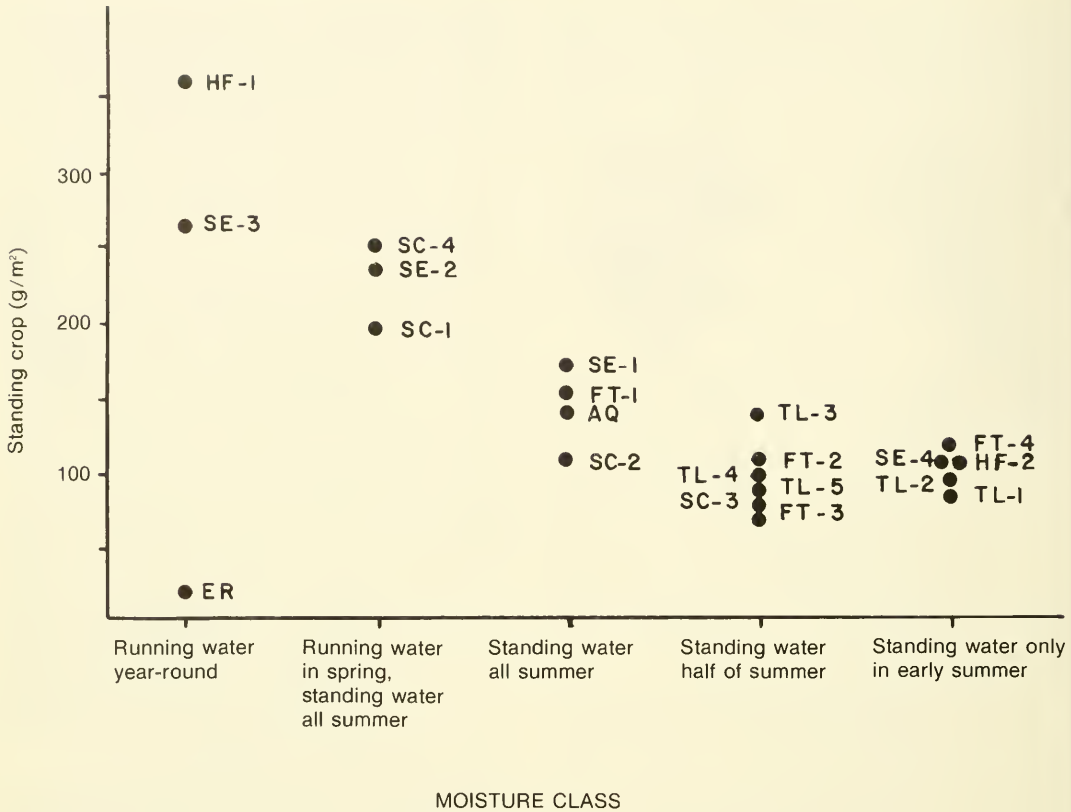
Standing crop (g/m$^2$)

300
200
100

HF-1
SE-3
ER
SC-4
SE-2
SC-1
SE-1
FT-1
AQ
SC-2
TL-3
FT-2
TL-4
TL-5
SC-3
FT-3
FT-4
SE-4
HF-2
TL-2
TL-1

Running water year-round

Running water in spring, standing water all summer

Standing water all summer

Standing water half of summer

Standing water only in early summer

MOISTURE CLASS